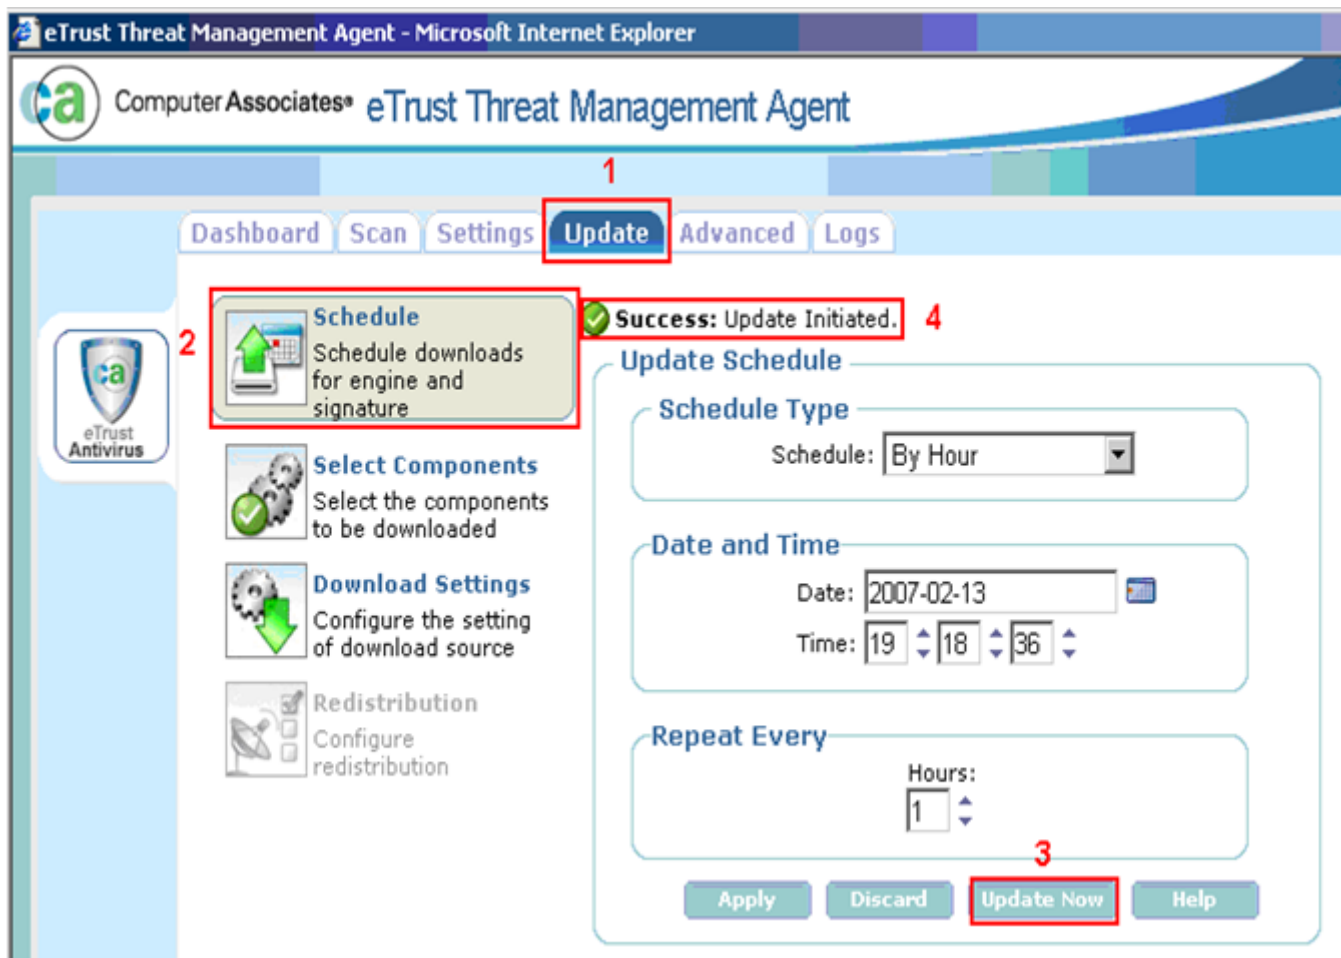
eTrust Threat Management Agent - Microsoft Internet Explorer

ca Computer Associates® eTrust Threat Management Agent

1

Dashboard Scan Settings Update Advanced Logs

ca eTrust Antivirus

2

Schedule
Schedule downloads for engine and signature

Success: Update Initiated. 4

Update Schedule

Schedule Type

Schedule: By Hour

Select Components
Select the components to be downloaded

Date and Time

Date: 2007-02-13

Download Settings
Configure the setting of download source

Time: 19 18 36

Redistribution
Configure redistribution

Repeat Every

Hours:
1

3

Apply Discard Update Now Help